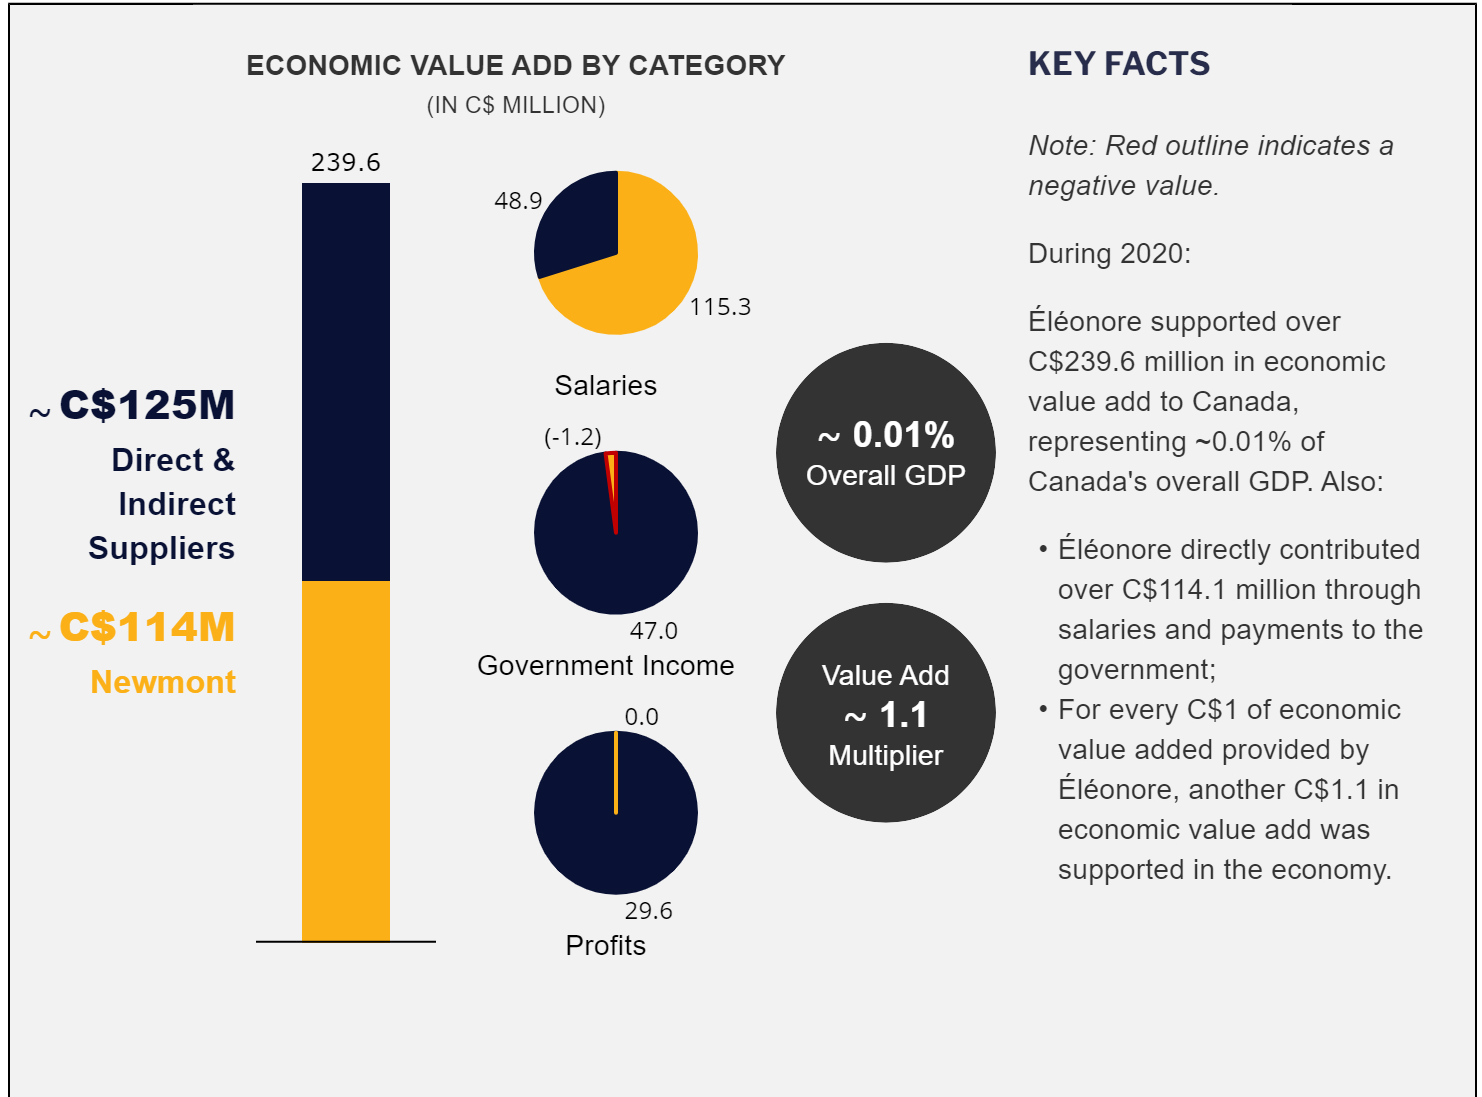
ECONOMIC VALUE ADD BY CATEGORY
(IN C$ MILLION)

239.6

~ C$125M
Direct & Indirect Suppliers

~ C$114M
Newmont

48.9
115.3
Salaries

(-1.2)
47.0
Government Income

0.0
29.6
Profits

~ 0.01%
Overall GDP

Value Add
~ 1.1
Multiplier

KEY FACTS

*Note: Red outline indicates a negative value.*

During 2020:

Éléonore supported over C$239.6 million in economic value add to Canada, representing ~0.01% of Canada's overall GDP. Also:

• Éléonore directly contributed over C$114.1 million through salaries and payments to the government;
• For every C$1 of economic value added provided by Éléonore, another C$1.1 in economic value add was supported in the economy.